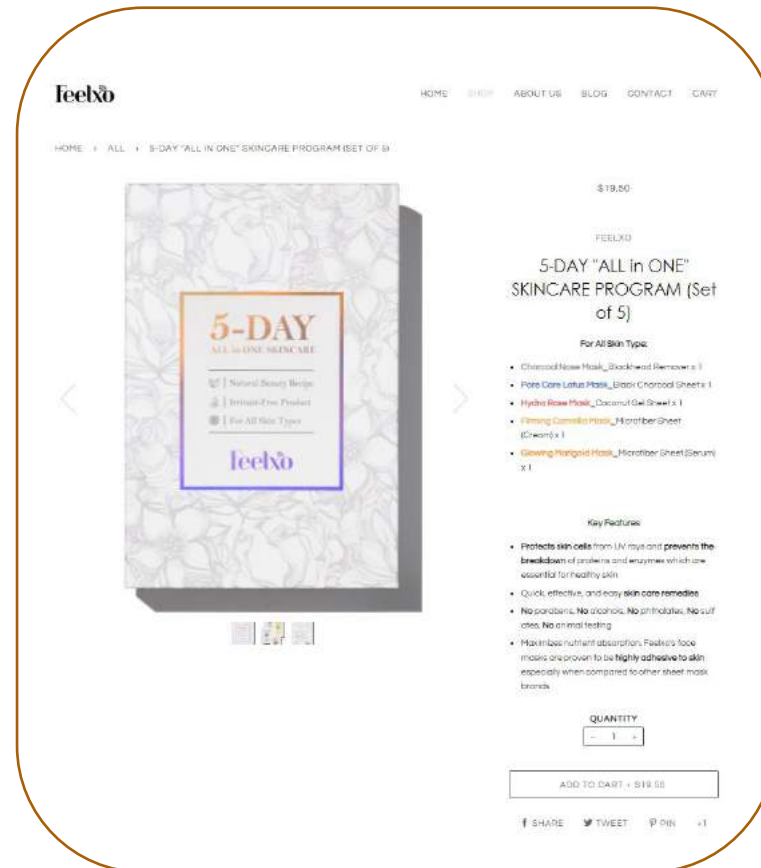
Feelxo

HOME SHOP ABOUT US BLOG CONTACT CART

HOME › ALL › 5-DAY "ALL IN ONE" SKINCARE PROGRAM (SET OF 5)

5-DAY
ALL in ONE SKINCARE

Natural Beauty Recipe
Irritant-Free Product
For All Skin Types

Feelxo

$19.50

FEELXO

5-DAY "ALL in ONE" SKINCARE PROGRAM (Set of 5)

For All Skin Type:

- Charcoal Nose Mask_Blackhead Remover x 1
- Pore Care Lotus Mask_Black Charcoal Sheet x 1
- Hydra Rose Mask_Coconut Gel Sheet x 1
- Firming Camellia Mask_Microfiber Sheet (Cream) x 1
- Glowing Marigold Mask_Microfiber Sheet (Serum) x 1

Key Features:

- Protects skin cells from UV rays and prevents the breakdown of proteins and enzymes which are essential for healthy skin
- Quick, effective, and easy skin care remedies
- No parabens, No alcohols, No phthalates, No sulfates, No animal testing
- Maximizes nutrient absorption. Feelxo's face masks are proven to be highly adhesive to skin especially when compared to other sheet mask brands

QUANTITY
− 1 +

ADD TO CART • $19.50

SHARE TWEET PIN +1